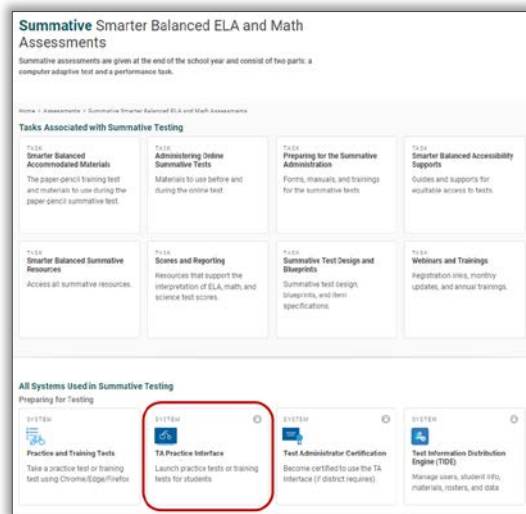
Summative Smarter Balanced ELA and Math Assessments

Summative assessments are given at the end of the school year and consist of two parts: a computer adaptive test and a performance task.

Home > Assessments > Summative Smarter Balanced ELA and Math Assessments

Tasks Associated with Summative Testing

TASK
Smarter Balanced Accommodated Materials
The paper-pencil training test and materials to use during the paper-pencil summative test.

TASK
Administering Online Summative Tests
Materials to use before and during the online test.

TASK
Preparing for the Summative Administration
Forms, manuals, and trainings for the summative tests.

TASK
Smarter Balanced Accessibility Supports
Guides and supports for equitable access to tests.

TASK
Smarter Balanced Summative Resources
Access all summative resources.

TASK
Scores and Reporting
Resources that support the interpretation of ELA, math, and science test scores.

TASK
Summative Test Design and Blueprints
Summative test design, blueprints, and item specifications.

TASK
Webinars and Trainings
Registration links, monthly updates, and annual trainings.

All Systems Used in Summative Testing
Preparing for Testing

SYSTEM
Practice and Training Tests
Take a practice test or training test using Chrome/Edge/Firefox

SYSTEM
TA Practice Interface
Launch practice tests or training tests for students

SYSTEM
Test Administrator Certification
Become certified to use the TA Interface (if district requires)

SYSTEM
Test Information Distribution Engine (TIDE)
Manage users, student info, materials, rosters, and data